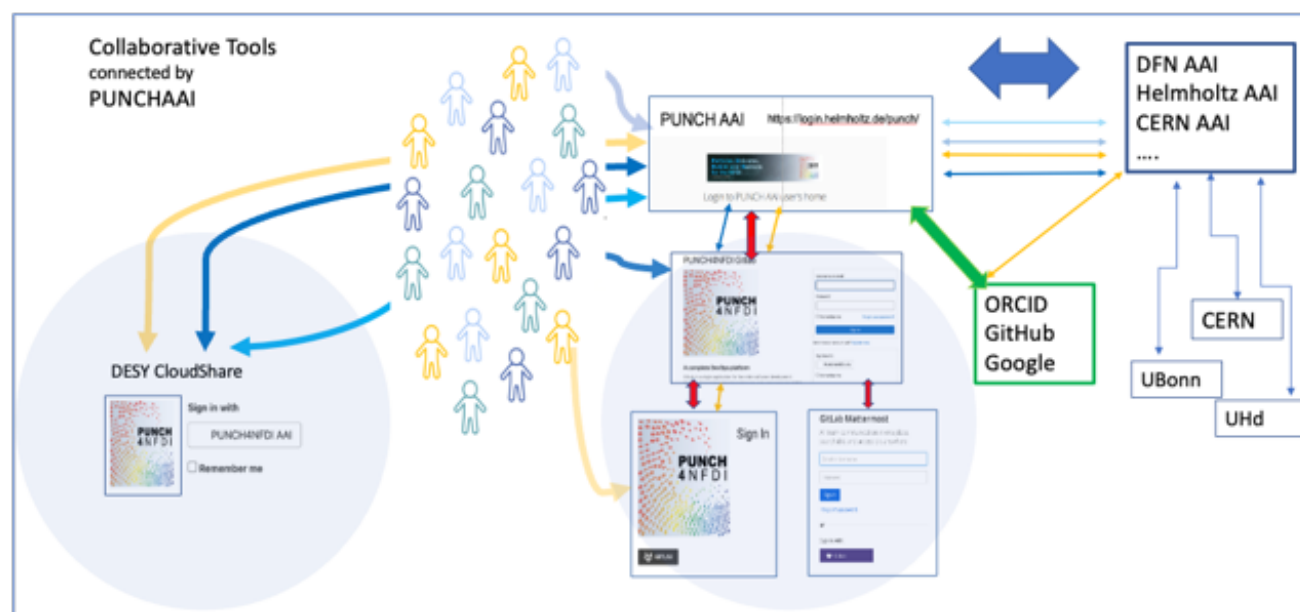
Collaborative Tools connected by PUNCHAAI

PUNCH AAI https://login.helmholtz.de/punch/

Login to PUNCH AAI user's home

DFN AAI
Helmholtz AAI
CERN AAI
....

ORCID
GitHub
Google

CERN

UBonn

UHd

DESY CloudShare

PUNCH 4NFDI

Sign in with

PUNCH4NFDI AAI

Remember me

PUNCH4NFDI GitLab

PUNCH 4NFDI

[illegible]

PUNCH 4NFDI

Sign In

GitLab Mattermost

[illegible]